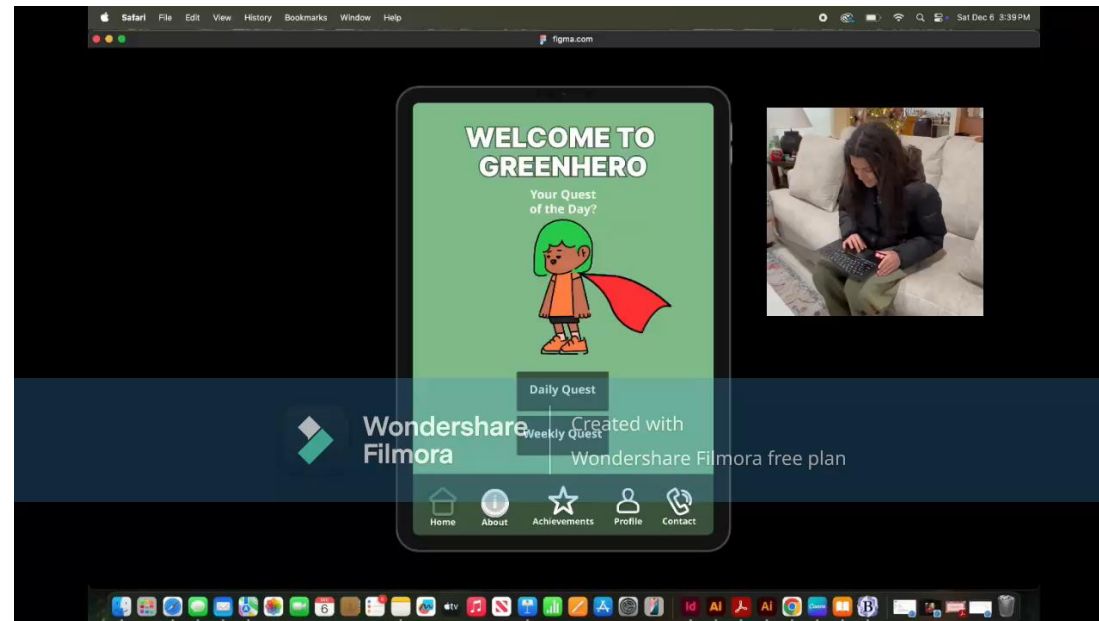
Safari File Edit View History Bookmarks Window Help

Sat Dec 6 3:39 PM

figma.com

WELCOME TO GREENHERO

Your Quest of the Day?

Daily Quest

Weekly Quest

Wondershare Filmora

Created with Wondershare Filmora free plan

Home About Achievements Profile Contact